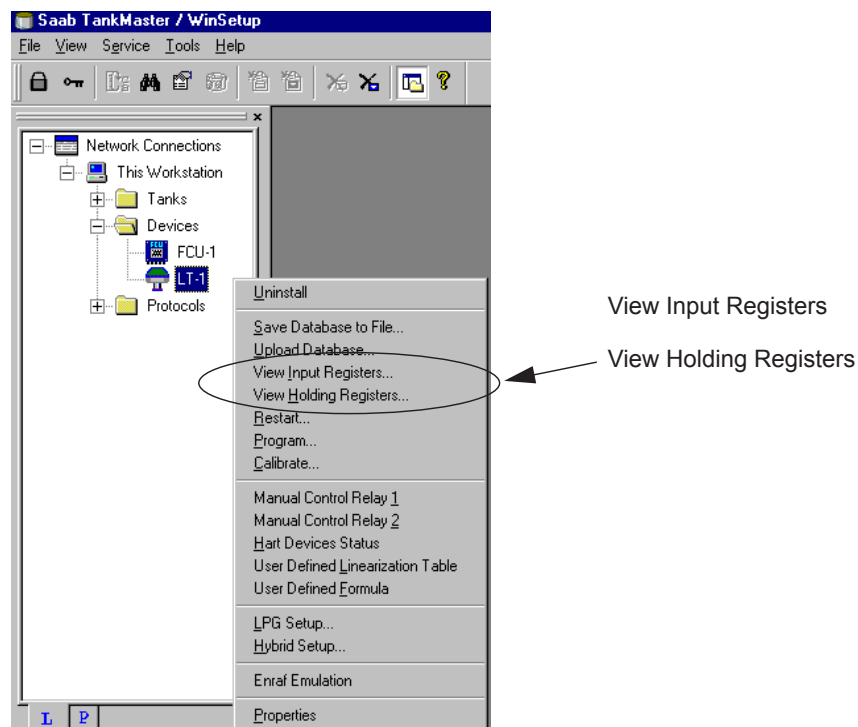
Saab TankMaster / WinSetup
File View Service Tools Help

Network Connections
This Workstation
Tanks
Devices
FCU-1
LT-1
Protocols

Uninstall
Save Database to File...
Upload Database...
View Input Registers...
View Holding Registers...
Restart...
Program...
Calibrate...
Manual Control Relay 1
Manual Control Relay 2
Hart Devices Status
User Defined Linearization Table
User Defined Formula
LPG Setup...
Hybrid Setup...
Enraf Emulation
Properties

L P

View Input Registers
View Holding Registers